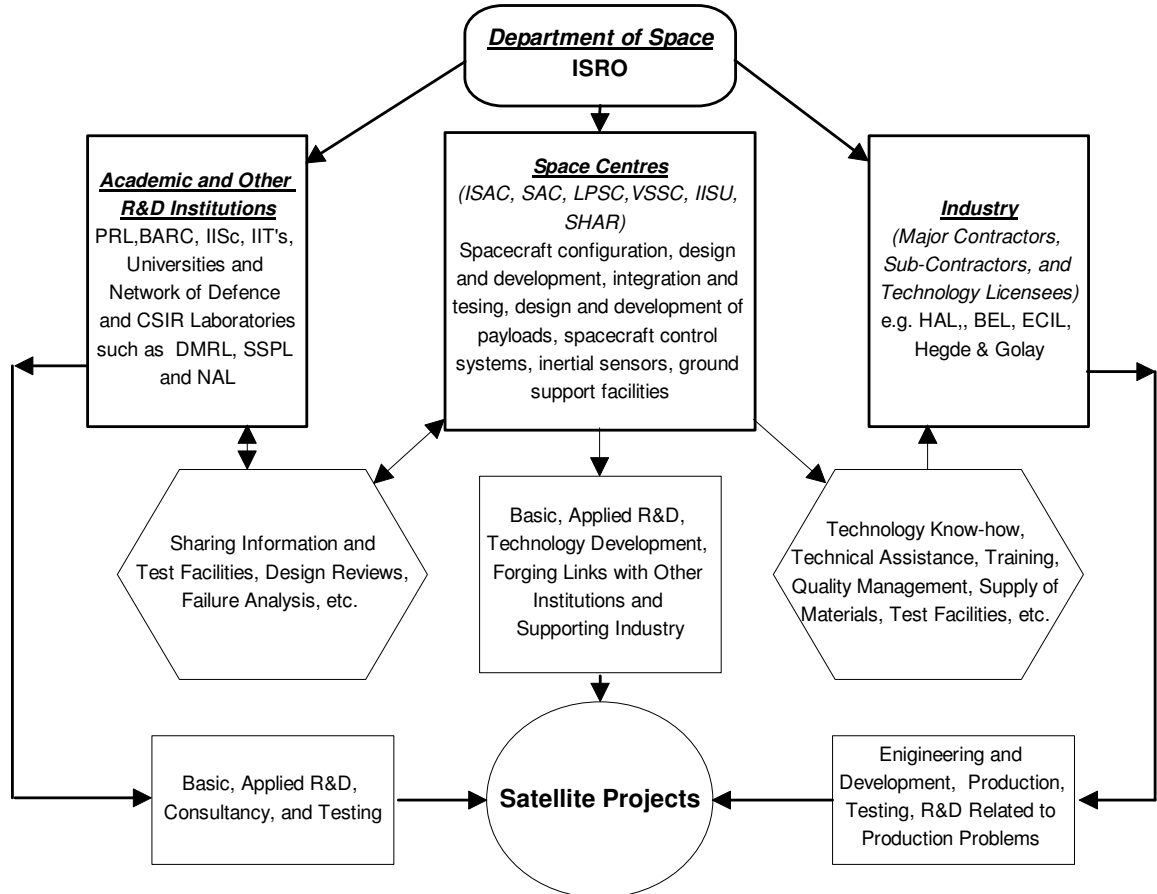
Department of Space
ISRO

Academic and Other R&D Institutions
PRL,BARC, IISc, IIT's, Universities and Network of Defence and CSIR Laboratories such as DMRL, SSPL and NAL

Space Centres
(ISAC, SAC, LPSC,VSSC, IISU, SHAR)
Spacecraft configuration, design and development, integration and tesing, design and development of payloads, spacecraft control systems, inertial sensors, ground support facilities

Industry
(Major Contractors, Sub-Contractors, and Technology Licensees)
e.g. HAL,, BEL, ECIL, Hegde & Golay

Sharing Information and Test Facilities, Design Reviews, Failure Analysis, etc.

Basic, Applied R&D, Technology Development, Forging Links with Other Institutions and Supporting Industry

Technology Know-how, Technical Assistance, Training, Quality Management, Supply of Materials, Test Facilities, etc.

Basic, Applied R&D, Consultancy, and Testing

Satellite Projects

Enigineering and Development, Production, Testing, R&D Related to Production Problems